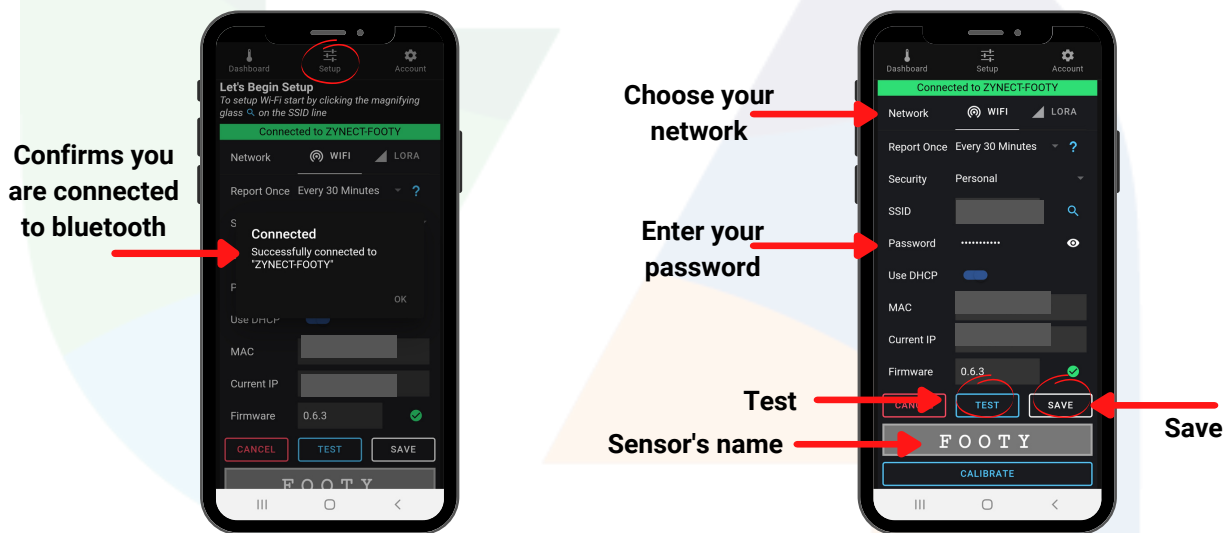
Dashboard
Setup
Account
Let's Begin Setup
To setup Wi-Fi start by clicking the magnifying glass on the SSID line
Connected to ZYNECT-FOOTY
Network
WIFI
LORA
Report Once
Every 30 Minutes
?
S
Connected
Successfully connected to "ZYNECT-FOOTY"
OK
F
Use DHCP
MAC
Current IP
Firmware
0.6.3
CANCEL
TEST
SAVE
FOOTY

Confirms you are connected to bluetooth

Dashboard
Setup
Account
Connected to ZYNECT-FOOTY
Network
WIFI
LORA
Report Once
Every 30 Minutes
?
Security
Personal
SSID
Password
••••••••••
Use DHCP
MAC
Current IP
Firmware
0.6.3
CANCEL
TEST
SAVE
FOOTY
CALIBRATE

Choose your network
Enter your password
Test
Save
Sensor's name